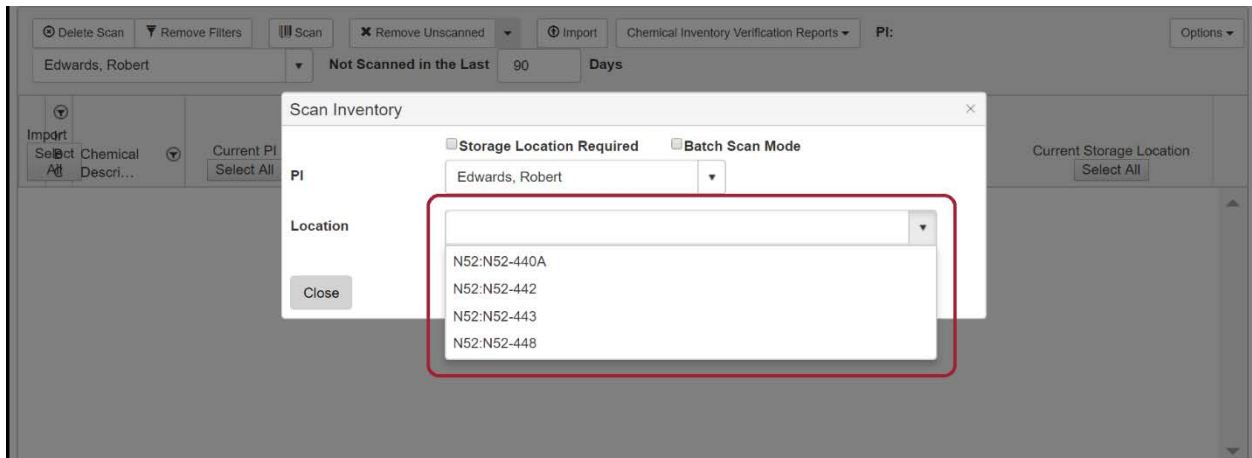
Delete Scan | Remove Filters | Scan | Remove Unscanned | Import | Chemical Inventory Verification Reports | PI: | Options

Edwards, Robert | Not Scanned in the Last 90 Days

Import
Select All
Chemical Descri...
Current PI
Select All
Current Storage Location
Select All

Scan Inventory ×

Storage Location Required
Batch Scan Mode

PI Edwards, Robert

Location

N52:N52-440A
N52:N52-442
N52:N52-443
N52:N52-448

Close